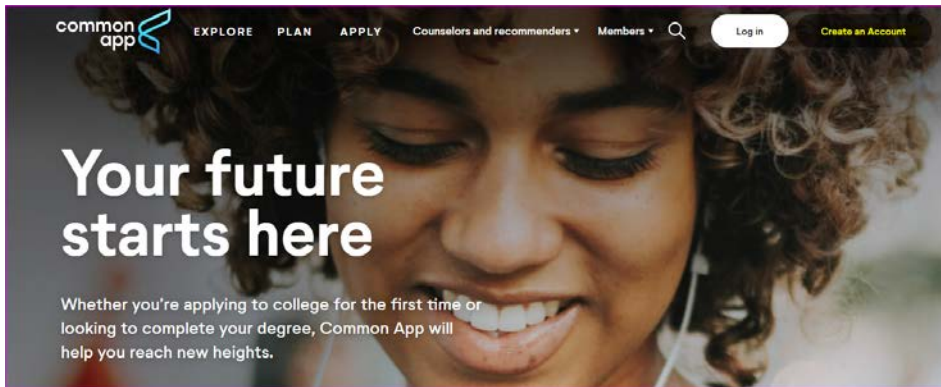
common app

EXPLORE PLAN APPLY Counselors and recommenders ▾ Members ▾ Log in Create an Account

Your future starts here

Whether you're applying to college for the first time or looking to complete your degree, Common App will help you reach new heights.